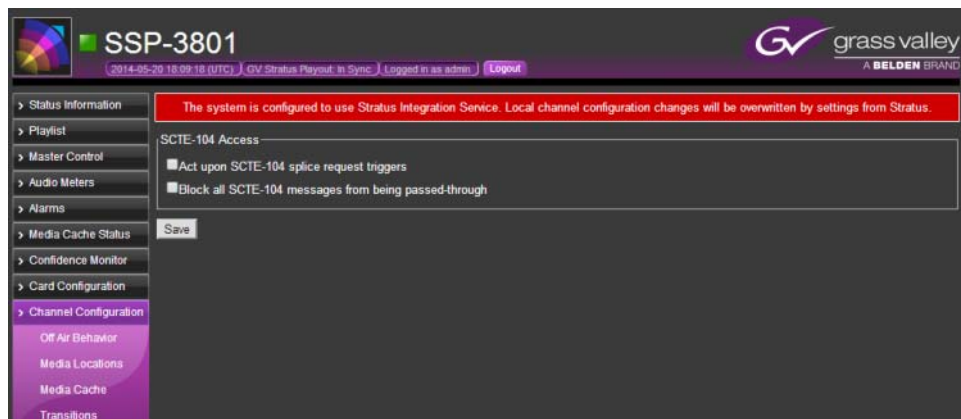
SSP-3801

2014-05-20 18:09:18 (UTC) GV Stratus Playout: In Sync Logged in as admin Logout

grass valley
A BELDEN BRAND

> Status Information
> Playlist
> Master Control
> Audio Meters
> Alarms
> Media Cache Status
> Confidence Monitor
> Card Configuration
> Channel Configuration
Off Air Behavior
Media Locations
Media Cache
Transitions

The system is configured to use Stratus Integration Service. Local channel configuration changes will be overwritten by settings from Stratus.

SCTE-104 Access

Act upon SCTE-104 splice request triggers

Block all SCTE-104 messages from being passed-through

Save